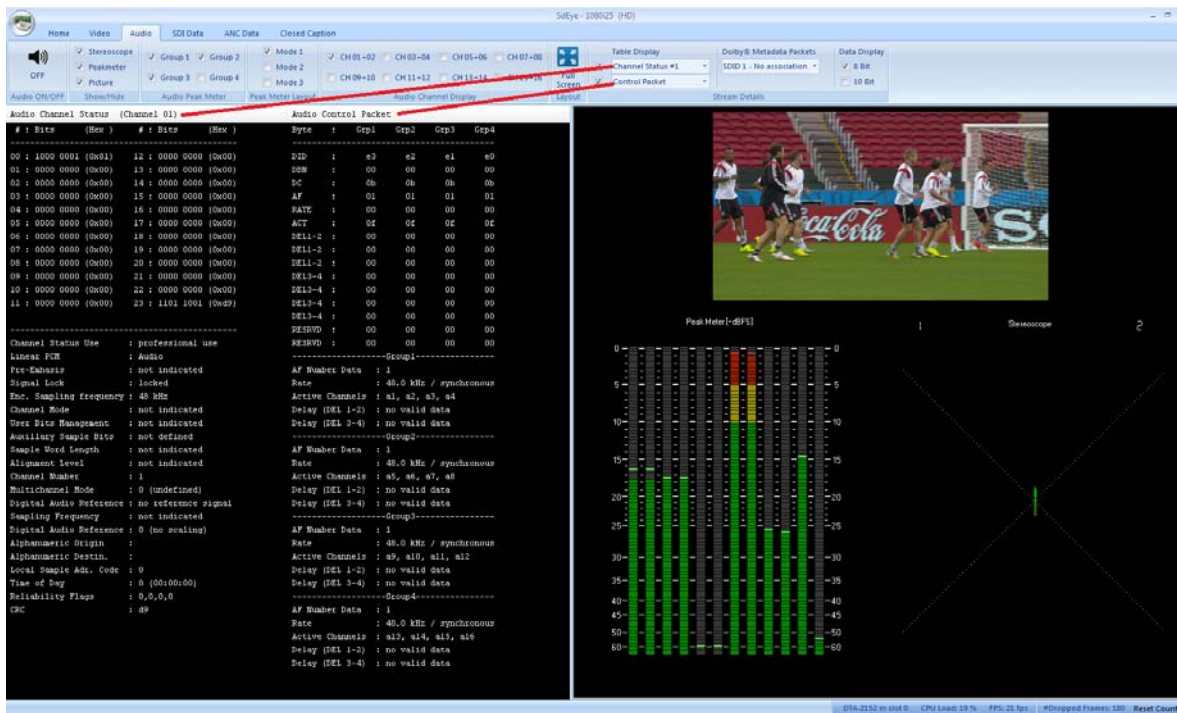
SdEye - 1080i25 (HD)

Home Video Audio SDI Data ANC Data Closed Caption

OFF
Audio ON/OFF

Stereoscope
Peakmeter
Picture
Show/Hide

Group 1 Group 2
Group 3 Group 4
Audio Peak Meter

Mode 1
Mode 2
Mode 3
Peak Meter Layout

CH 01+02 CH 03+04 CH 05+06 CH 07+08
CH 09+10 CH 11+12 CH 13+14 CH 15+16
Audio Channel Display

Full Screen
Layout

Table Display
Channel Status #1
Control Packet

Dolby® Metadata Packets
SDID 1 - No association

Data Display
8 Bit
10 Bit

Stream Details

Audio Channel Status (Channel 01)

| # : Bits | (Hex ) | # : Bits | (Hex ) |
|---|---|---|---|
| 00 : 1000 0001 | (0x81) | 12 : 0000 0000 | (0x00) |
| 01 : 0000 0000 | (0x00) | 13 : 0000 0000 | (0x00) |
| 02 : 0000 0000 | (0x00) | 14 : 0000 0000 | (0x00) |
| 03 : 0000 0000 | (0x00) | 15 : 0000 0000 | (0x00) |
| 04 : 0000 0000 | (0x00) | 16 : 0000 0000 | (0x00) |
| 05 : 0000 0000 | (0x00) | 17 : 0000 0000 | (0x00) |
| 06 : 0000 0000 | (0x00) | 18 : 0000 0000 | (0x00) |
| 07 : 0000 0000 | (0x00) | 19 : 0000 0000 | (0x00) |
| 08 : 0000 0000 | (0x00) | 20 : 0000 0000 | (0x00) |
| 09 : 0000 0000 | (0x00) | 21 : 0000 0000 | (0x00) |
| 10 : 0000 0000 | (0x00) | 22 : 0000 0000 | (0x00) |
| 11 : 0000 0000 | (0x00) | 23 : 1101 1001 | (0xd9) |

Channel Status Use : professional use
Linear PCM : Audio
Pre-Emhasis : not indicated
Signal Lock : locked
Enc. Sampling frequency : 48 kHz
Channel Mode : not indicated
User Bits Management : not indicated
Auxiliary Sample Bits : not defined
Sample Word Length : not indicated
Alignment Level : not indicated
Channel Number : 1
Multichannel Mode : 0 (undefined)
Digital Audio Reference : no reference signal
Sampling Frequency : not indicated
Digital Audio Reference : 0 (no scaling)
Alphanumeric Origin :
Alphanumeric Destin. :
Local Sample Adr. Code : 0
Time of Day : 0 (00:00:00)
Reliability Flags : 0,0,0,0
CRC : d9

Audio Control Packet

| Byte | : | Grp1 | Grp2 | Grp3 | Grp4 |
|---|---|---|---|---|---|
| DID | : | e3 | e2 | e1 | e0 |
| DBN | : | 00 | 00 | 00 | 00 |
| DC | : | 0b | 0b | 0b | 0b |
| AF | : | 01 | 01 | 01 | 01 |
| RATE | : | 00 | 00 | 00 | 00 |
| ACT | : | 0f | 0f | 0f | 0f |
| DEL1-2 | : | 00 | 00 | 00 | 00 |
| DEL1-2 | : | 00 | 00 | 00 | 00 |
| DEL1-2 | : | 00 | 00 | 00 | 00 |
| DEL3-4 | : | 00 | 00 | 00 | 00 |
| DEL3-4 | : | 00 | 00 | 00 | 00 |
| DEL3-4 | : | 00 | 00 | 00 | 00 |
| RESRVD | : | 00 | 00 | 00 | 00 |
| RESRVD | : | 00 | 00 | 00 | 00 |

--------------------Group1--------------------
AF Number Data : 1
Rate : 48.0 kHz / synchronous
Active Channels : a1, a2, a3, a4
Delay (DEL 1-2) : no valid data
Delay (DEL 3-4) : no valid data
--------------------Group2--------------------
AF Number Data : 1
Rate : 48.0 kHz / synchronous
Active Channels : a5, a6, a7, a8
Delay (DEL 1-2) : no valid data
Delay (DEL 3-4) : no valid data
--------------------Group3--------------------
AF Number Data : 1
Rate : 48.0 kHz / synchronous
Active Channels : a9, a10, a11, a12
Delay (DEL 1-2) : no valid data
Delay (DEL 3-4) : no valid data
--------------------Group4--------------------
AF Number Data : 1
Rate : 48.0 kHz / synchronous
Active Channels : a13, a14, a15, a16
Delay (DEL 1-2) : no valid data
Delay (DEL 3-4) : no valid data

Coca-Cola

Peak Meter [-dBFS]

0 5 10 15 20 25 30 35 40 45 50 60

1 Stereoscope 2

DTA-2152 in slot 0 CPU Load: 19 % FPS: 21 fps #Dropped Frames: 100 Reset Count